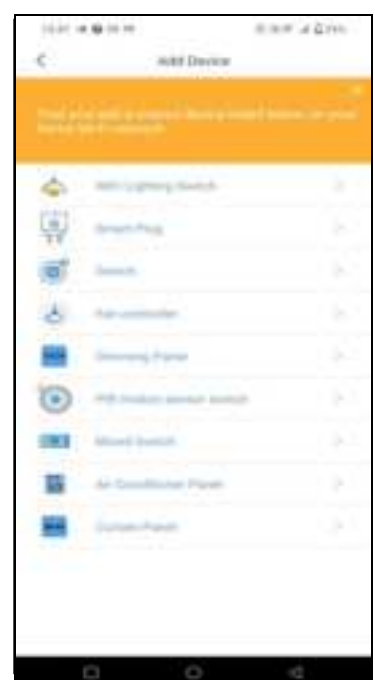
Add Device

Find and add a support device listed below on your local lan network

Wifi Lighting Switch

Smart Plug

Switch

Fan controller

Dimming Panel

PIR motion sensor switch

Mixed Switch

Air Conditioner Panel

Curtain Panel